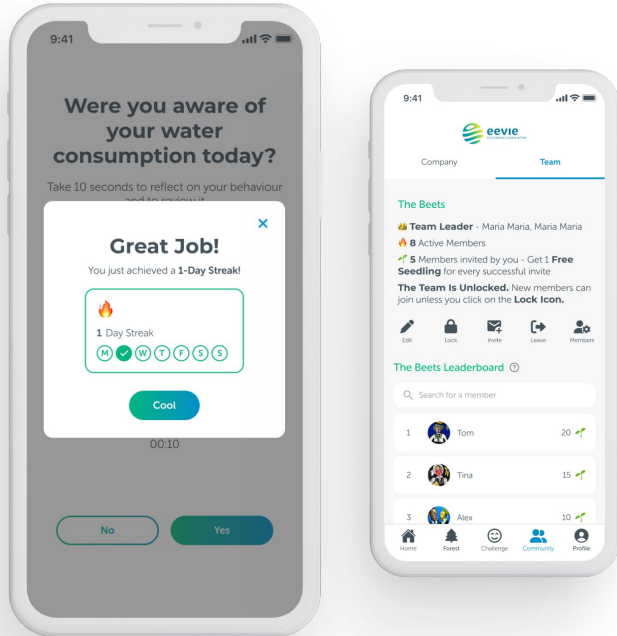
9:41

Were you aware of your water consumption today?

Take 10 seconds to reflect on your behaviour and to review it

×

Great Job!

You just achieved a **1-Day Streak!**

🔥

1 Day Streak

M T W T F S S

Cool

00:10

No

Yes

9:41

eevie

Company

Team

The Beets

**Team Leader** - Maria Maria, Maria Maria

**8** Active Members

**5** Members invited by you - Get 1 **Free Seedling** for every successful invite

**The Team Is Unlocked.** New members can join unless you click on the **Lock Icon.**

Edit

Lock

Invite

Leave

Members

The Beets Leaderboard

Search for a member

1 Tom 20

2 Tina 15

3 Alex 10

Home

Forest

Challenge

Community

Profile